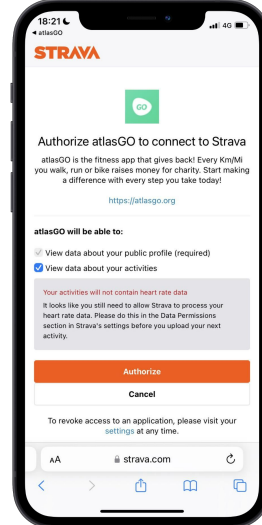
18:21
◀ atlasGO
4G

STRAVA

GO

Authorize atlasGO to connect to Strava

atlasGO is the fitness app that gives back! Every Km/Mi you walk, run or bike raises money for charity. Start making a difference with every step you take today!

https://atlasgo.org

atlasGO will be able to:

View data about your public profile (required)

View data about your activities

Your activities will not contain heart rate data

It looks like you still need to allow Strava to process your heart rate data. Please do this in the Data Permissions section in Strava's settings before you upload your next activity.

Authorize

Cancel

To revoke access to an application, please visit your settings at any time.

AA
strava.com